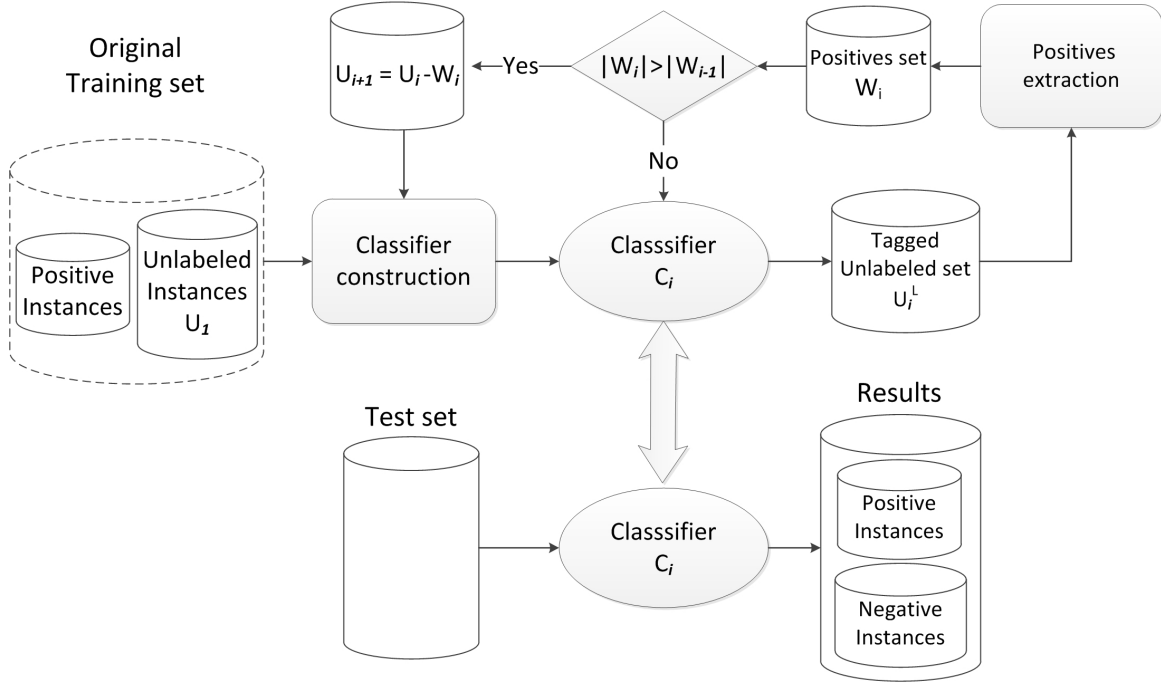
Original Training set

Positive Instances

Unlabeled Instances $U_1$

$U_{i+1} = U_i - W_i$

Yes

$|W_i|>|W_{i-1}|$

No

Positives set $W_i$

Positives extraction

Classifier construction

Classsifier $C_i$

Tagged Unlabeled set $U_i^L$

Test set

Classsifier $C_i$

Results

Positive Instances

Negative Instances